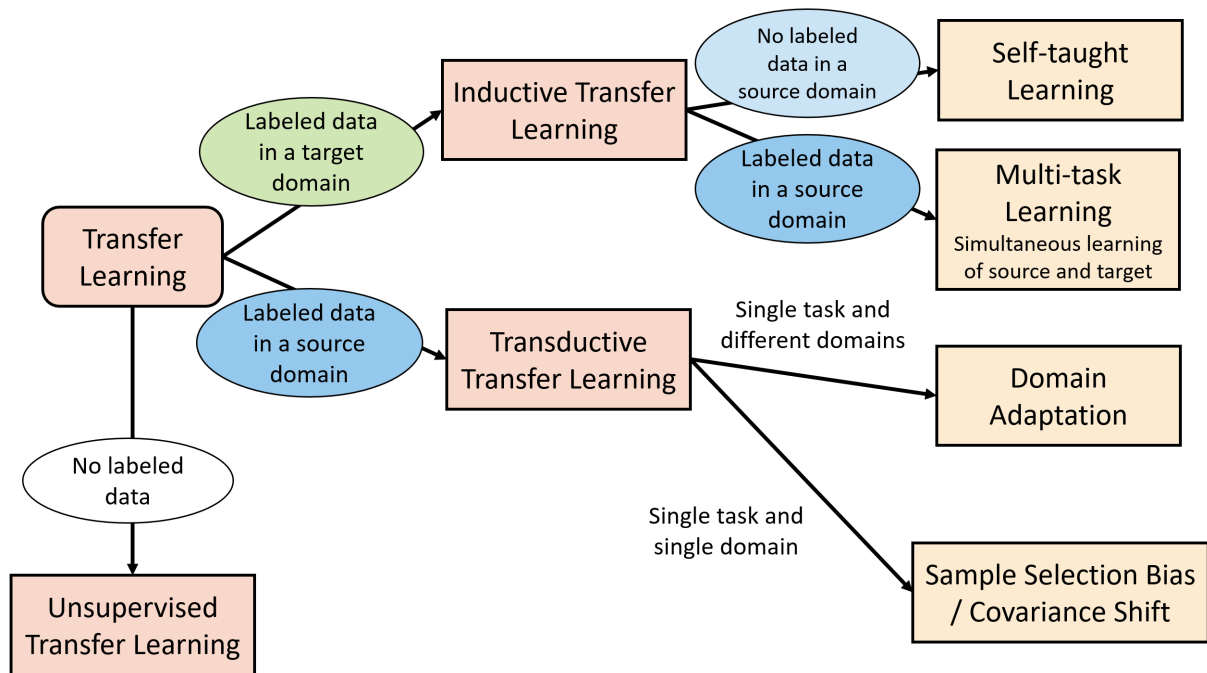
Transfer Learning

Labeled data in a target domain

Inductive Transfer Learning

No labeled data in a source domain

Self-taught Learning

Labeled data in a source domain

Multi-task Learning
Simultaneous learning of source and target

Labeled data in a source domain

Transductive Transfer Learning

Single task and different domains

Domain Adaptation

Single task and single domain

Sample Selection Bias / Covariance Shift

No labeled data

Unsupervised Transfer Learning